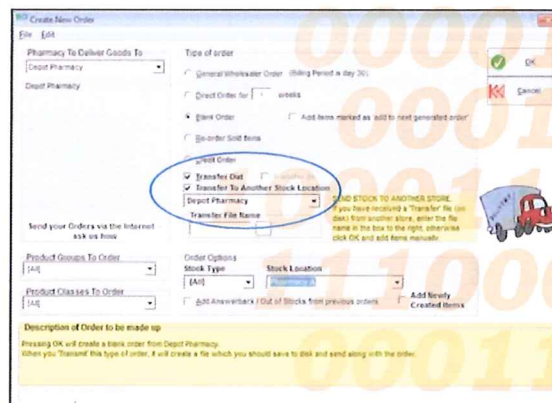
Create New Order

File Edit

Pharmacy To Deliver Goods To

Depot Pharmacy

Depot Pharmacy

Type of order

General Wholesaler Order (Billing Period = day 30)

Direct Order for 1 weeks

Blank Order

Add items marked as 'add to next generated order'

Re-order Sold Items

Credit Order

Transfer Out

Transfer To Another Stock Location

Depot Pharmacy

Transfer File Name

SEND STOCK TO ANOTHER STORE If you have received a 'Transfer' file (on disk) from another store, enter the file name in the box to the right, otherwise click OK and add items manually.

OK

Cancel

Send your Orders via the Internet ask us how

Product Groups To Order

[All]

Product Classes To Order

[All]

Order Options

Stock Type

[All]

Stock Location

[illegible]

Add Answerback / Out of Stocks from previous orders

Add Newly Created Items

Description of Order to be made up

Pressing OK will create a blank order from Depot Pharmacy.

When you 'Transmit' this type of order, it will create a file which you should save to disk and send along with the order.